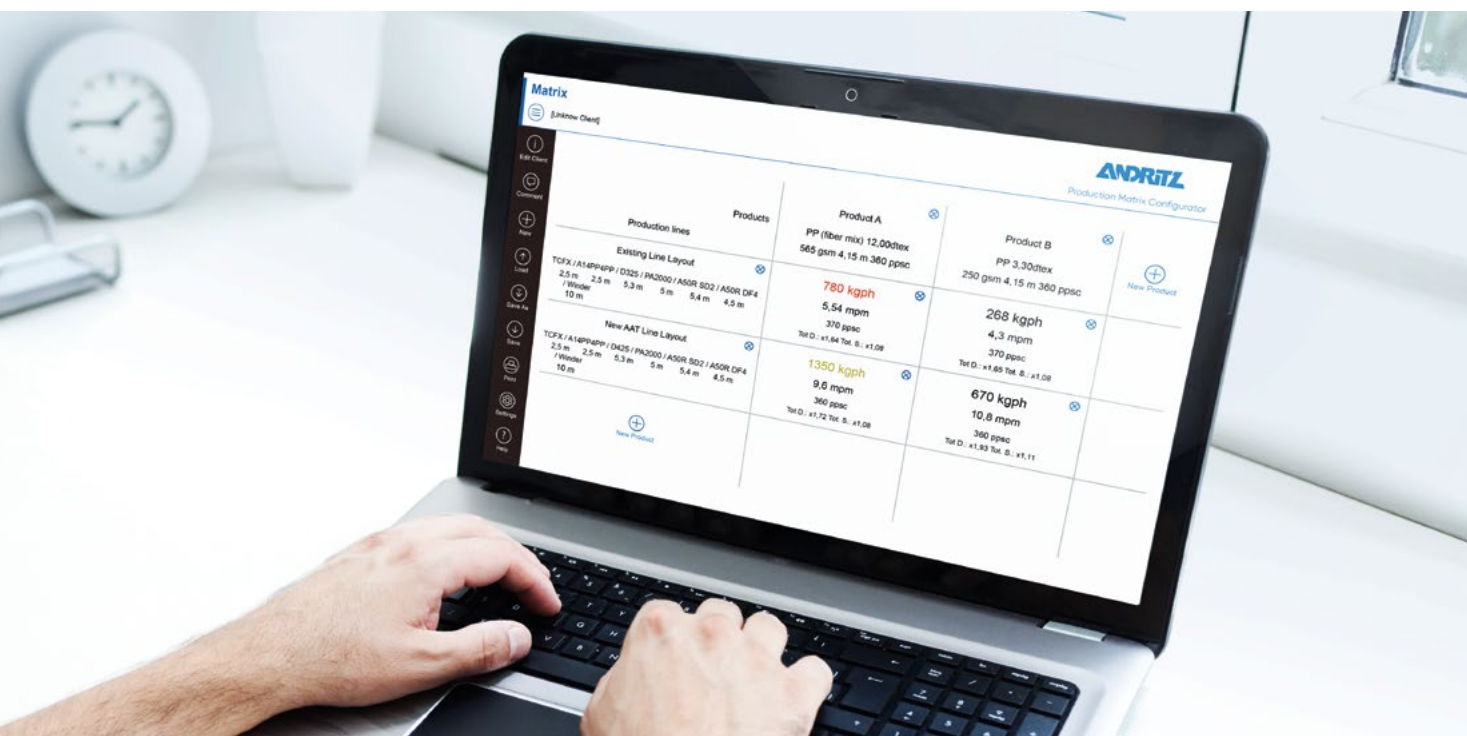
Matrix

[Unknow Client]

Edit Client
Comment
New
Load
Save As
Save
Print
Settings
Help

ANDRITZ
Production Matrix Configurator

| Products / Production lines | Product A<br>PP (fiber mix) 12,00dtex<br>565 gsm 4,15 m 360 ppsc | Product B<br>PP 3,30dtex<br>250 gsm 4,15 m 360 ppsc | New Product |
|---|---|---|---|
| Existing Line Layout<br>TCFX / A14PP4PP / D325 / PA2000 / A50R SD2 / A50R DF4 / Winder<br>2,5 m 2,5 m 5,3 m 5 m 5,4 m 4,5 m 10 m | 780 kgph<br>5,54 mpm<br>370 ppsc<br>Tot D.: x1,64 Tot. S.: x1,08 | 268 kgph<br>4,3 mpm<br>370 ppsc<br>Tot D.: x1,65 Tot. S.: x1,08 | |
| New AAT Line Layout<br>TCFX / A14PP4PP / D425 / PA2000 / A50R SD2 / A50R DF4 / Winder<br>2,5 m 2,5 m 5,3 m 5 m 5,4 m 4,5 m 10 m | 1350 kgph<br>9,6 mpm<br>360 ppsc<br>Tot D.: x1,72 Tot. S.: x1,08 | 670 kgph<br>10,8 mpm<br>360 ppsc<br>Tot D.: x1,93 Tot. S.: x1,11 | |
| New Product | | | |